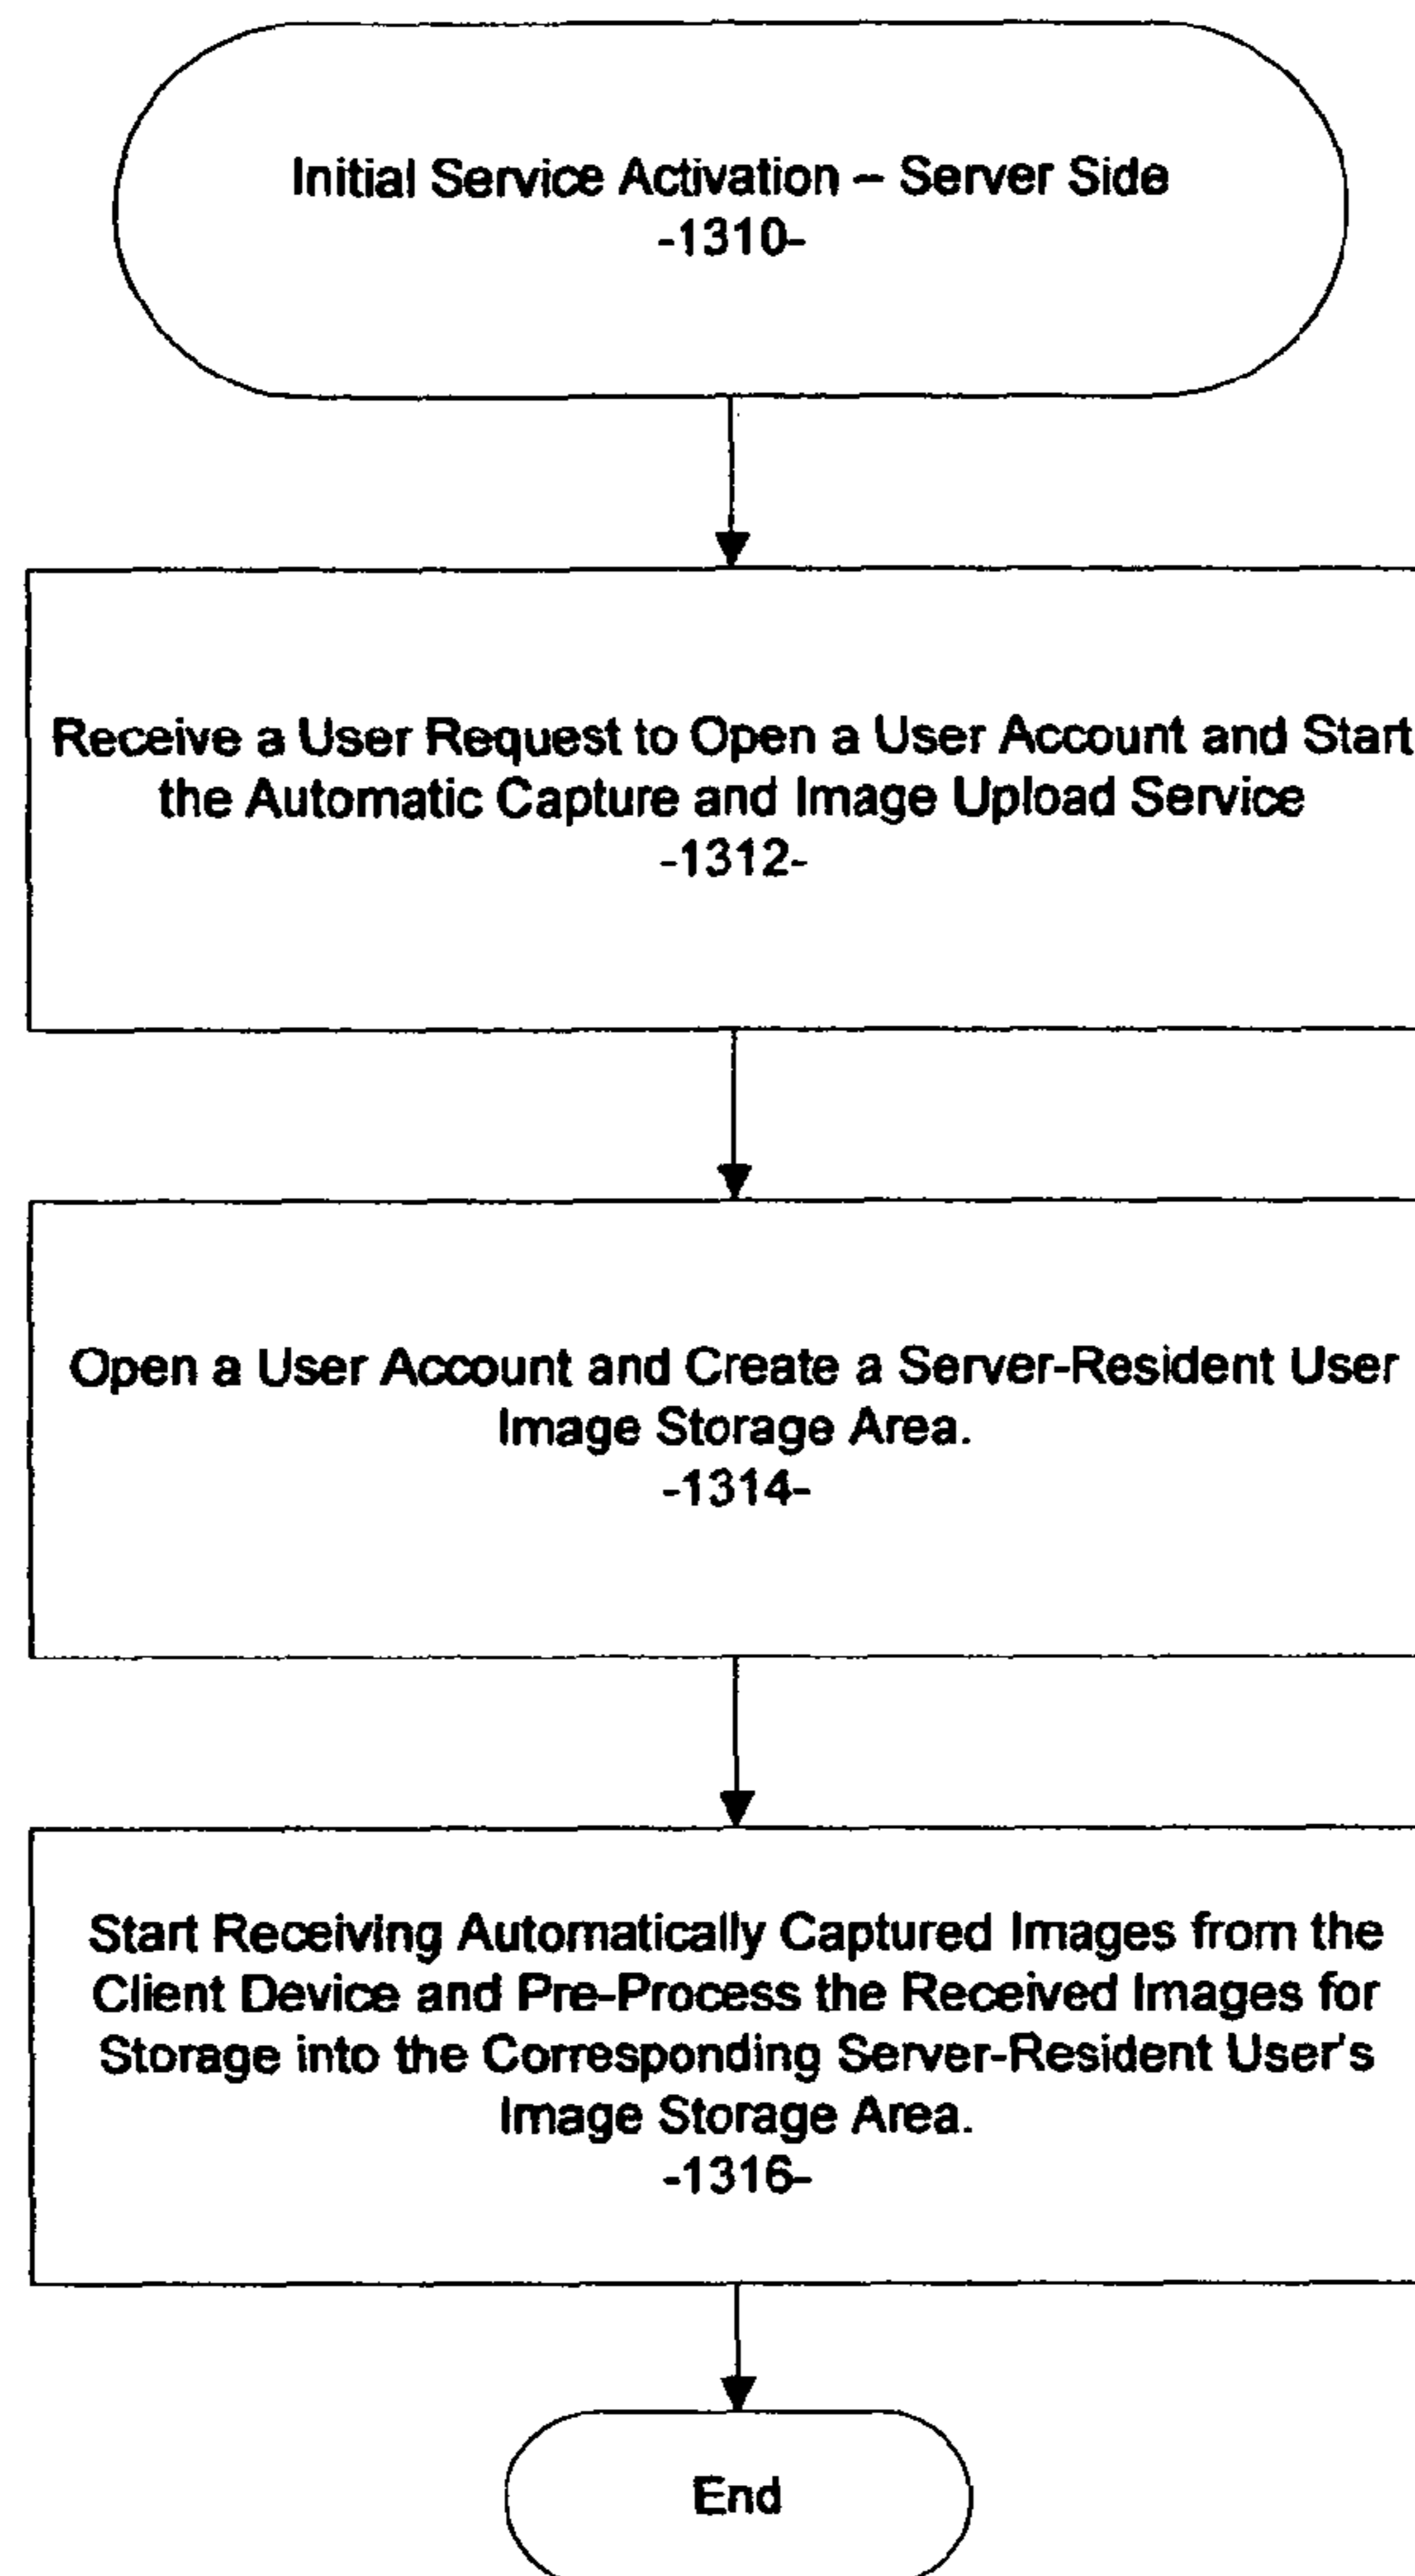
Initial Service Activation – Server Side
-1310-

Receive a User Request to Open a User Account and Start the Automatic Capture and Image Upload Service
-1312-

Open a User Account and Create a Server-Resident User Image Storage Area.
-1314-

Start Receiving Automatically Captured Images from the Client Device and Pre-Process the Received Images for Storage into the Corresponding Server-Resident User's Image Storage Area.
-1316-

End